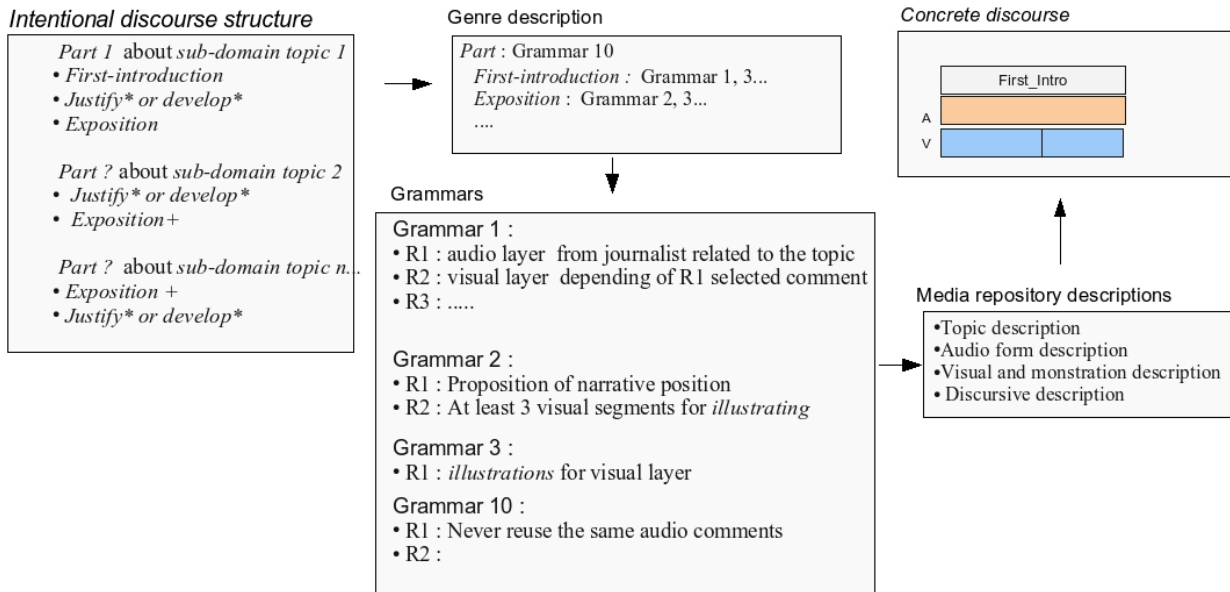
Intentional discourse structure

Part 1 about sub-domain topic 1
• First-introduction
• Justify* or develop*
• Exposition

Part ? about sub-domain topic 2
• Justify* or develop*
• Exposition+

Part ? about sub-domain topic n...
• Exposition +
• Justify* or develop*

Genre description

Part : Grammar 10
First-introduction : Grammar 1, 3...
Exposition : Grammar 2, 3...
....

Grammars

Grammar 1 :
• R1 : audio layer from journalist related to the topic
• R2 : visual layer depending of R1 selected comment
• R3 : .....

Grammar 2 :
• R1 : Proposition of narrative position
• R2 : At least 3 visual segments for illustrating

Grammar 3 :
• R1 : illustrations for visual layer

Grammar 10 :
• R1 : Never reuse the same audio comments
• R2 :

Concrete discourse

First_Intro
A
V

Media repository descriptions

•Topic description
•Audio form description
•Visual and monstration description
• Discursive description